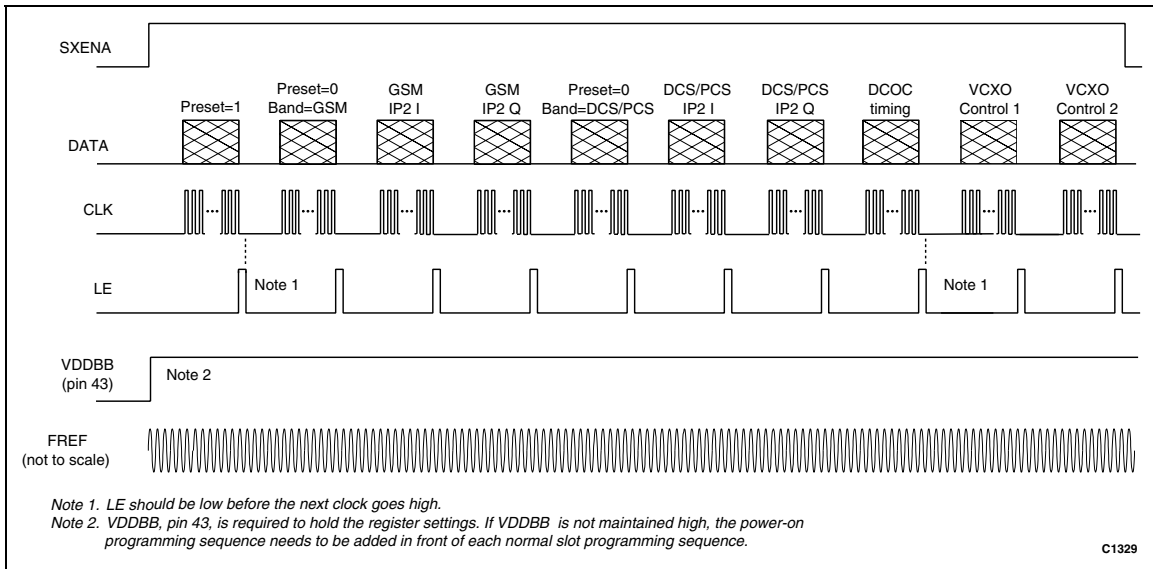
SXENA

Preset=1

Preset=0
Band=GSM

GSM
IP2 I

GSM
IP2 Q

Preset=0
Band=DCS/PCS

DCS/PCS
IP2 I

DCS/PCS
IP2 Q

DCOC
timing

VCXO
Control 1

VCXO
Control 2

DATA

CLK

LE

Note 1

Note 1

VDDBB
(pin 43)

Note 2

FREF
(not to scale)

Note 1. LE should be low before the next clock goes high.
Note 2. VDDBB, pin 43, is required to hold the register settings. If VDDBB is not maintained high, the power-on programming sequence needs to be added in front of each normal slot programming sequence.

C1329